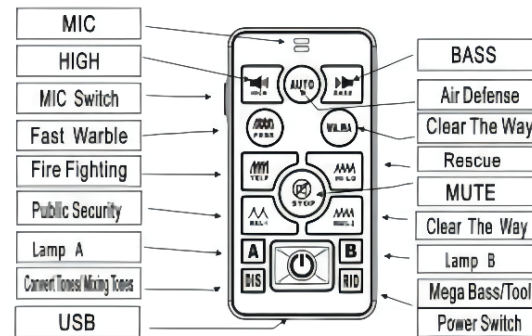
MIC
HIGH
MIC Switch
Fast Warble
Fire Fighting
Public Security
Lamp A
Convert Tones/Mixing Tones
USB
BASS
Air Defense
Clear The Way
Rescue
MUTE
Clear The Way
Lamp B
Mega Bass/Tool
Power Switch
AUTO
STOP
A
B
DIS
RID